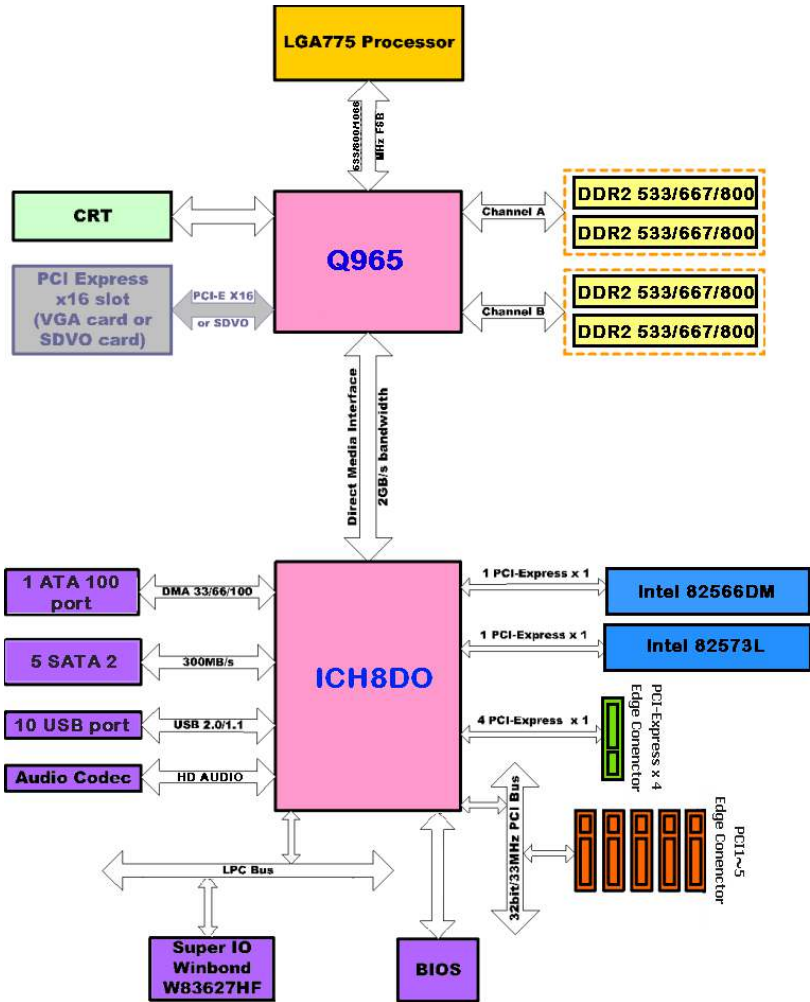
LGA775 Processor

533/800/1066 MHz FSB

CRT

Q965

Channel A

DDR2 533/667/800

DDR2 533/667/800

PCI Express x16 slot (VGA card or SDVO card)

PCI-E X16 or SDVO

Channel B

DDR2 533/667/800

DDR2 533/667/800

Direct Media Interface

2GB/s bandwidth

1 ATA 100 port

DMA 33/66/100

1 PCI-Express x 1

Intel 82566DM

1 PCI-Express x 1

Intel 82573L

5 SATA 2

300MB/s

ICH8DO

PCI-Express x 4 Edge Conector

10 USB port

USB 2.0/1.1

4 PCI-Express x 1

Audio Codec

HD AUDIO

32bit/33MHz PCI Bus

PCI1~5 Edge Conector

LPC Bus

Super IO Winbond W83627HF

BIOS